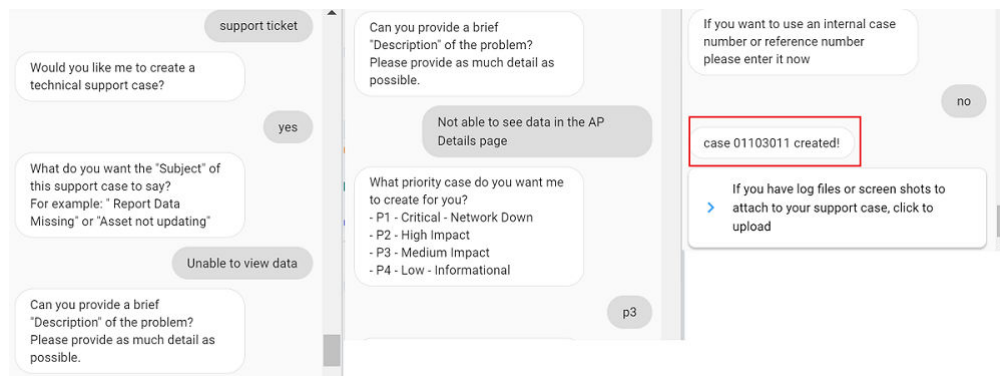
support ticket

Would you like me to create a technical support case?

yes

What do you want the "Subject" of this support case to say?
For example: " Report Data Missing" or "Asset not updating"

Unable to view data

Can you provide a brief "Description" of the problem? Please provide as much detail as possible.

Can you provide a brief "Description" of the problem? Please provide as much detail as possible.

Not able to see data in the AP Details page

What priority case do you want me to create for you?
- P1 - Critical - Network Down
- P2 - High Impact
- P3 - Medium Impact
- P4 - Low - Informational

p3

If you want to use an internal case number or reference number please enter it now

no

case 01103011 created!

If you have log files or screen shots to attach to your support case, click to upload